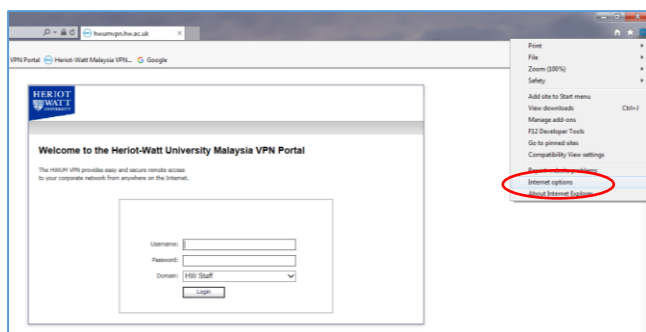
hwumvpn.hw.ac.uk

VPN Portal  Heriot-Watt Malaysia VPN...  Google

HERIOT WATT UNIVERSITY

Welcome to the Heriot-Watt University Malaysia VPN Portal

The HWUM VPN provides easy and secure remote access to your corporate network from anywhere on the Internet.

Username:
Password:
Domain: HW Staff
Login

Print
File
Zoom (100%)
Safety
Add site to Start menu
View downloads Ctrl+J
Manage add-ons
F12 Developer Tools
Go to pinned sites
Compatibility View settings
Report website problems
Internet options
About Internet Explorer